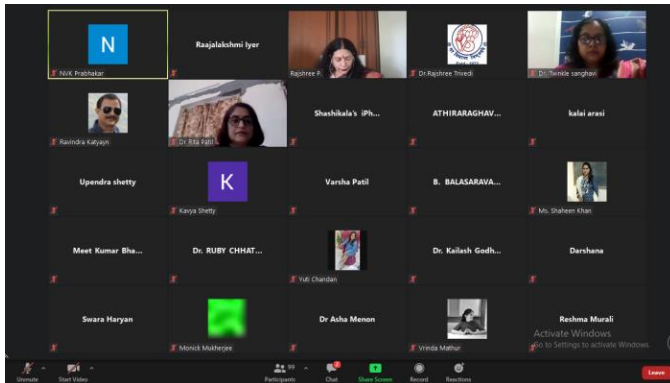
N

NVK Prabhakar

Raajalakshmi Iyer

Rajshree P...

Dr.Rajshree Trivedi

Dr. Twinkle sanghavi

Ravindra Katyayn

Dr Rita Patil

Shashikala's iPh...

ATHIRARAGHAV...

kalai arasi

Upendra shetty

K

Kavya Shetty

Varsha Patil

B. BALASARAVA...

Ms. Shaheen Khan

Meet Kumar Bha...

Dr. RUBY CHHAT...

Yuti Chandan

Dr. Kailash Godh...

Darshana

Swara Haryan

Monick Mukherjee

Dr Asha Menon

Vrinda Mathur

Reshma Murali

Activate Windows
Go to Settings to activate Windows.

Unmute

Start Video

Participants 99

Chat

Share Screen

Record

Reactions

Leave